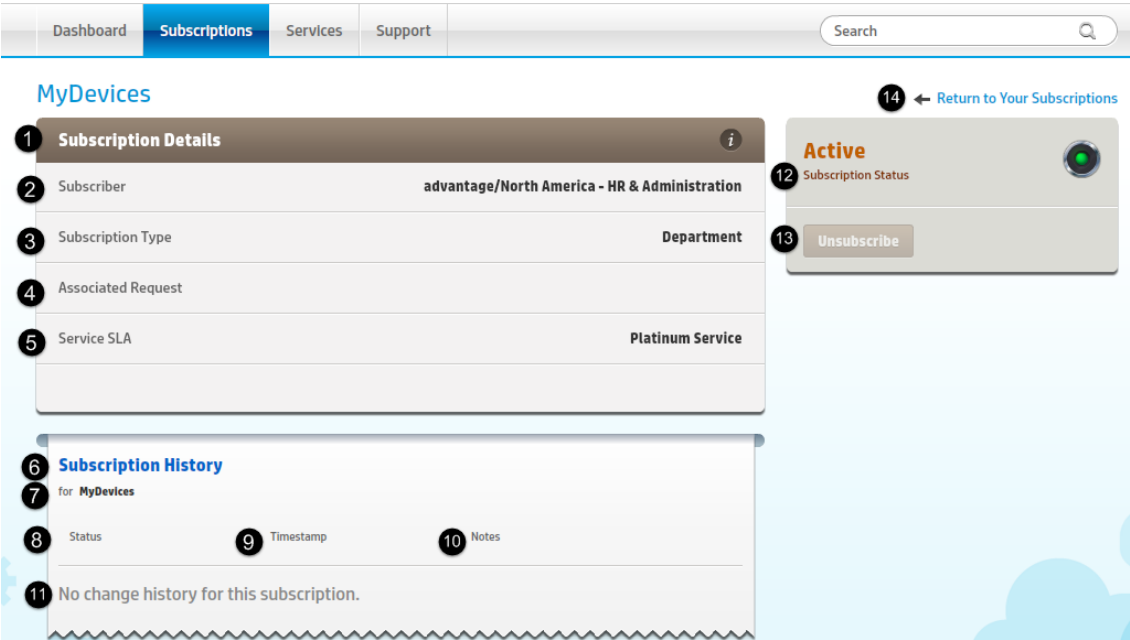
Dashboard | Subscriptions | Services | Support

Search

MyDevices

14 Return to Your Subscriptions

1 Subscription Details

2 Subscriber advantage/North America - HR & Administration

3 Subscription Type Department

4 Associated Request

5 Service SLA Platinum Service

Active
12 Subscription Status

13 Unsubscribe

6 Subscription History
7 for MyDevices

8 Status 9 Timestamp 10 Notes

11 No change history for this subscription.